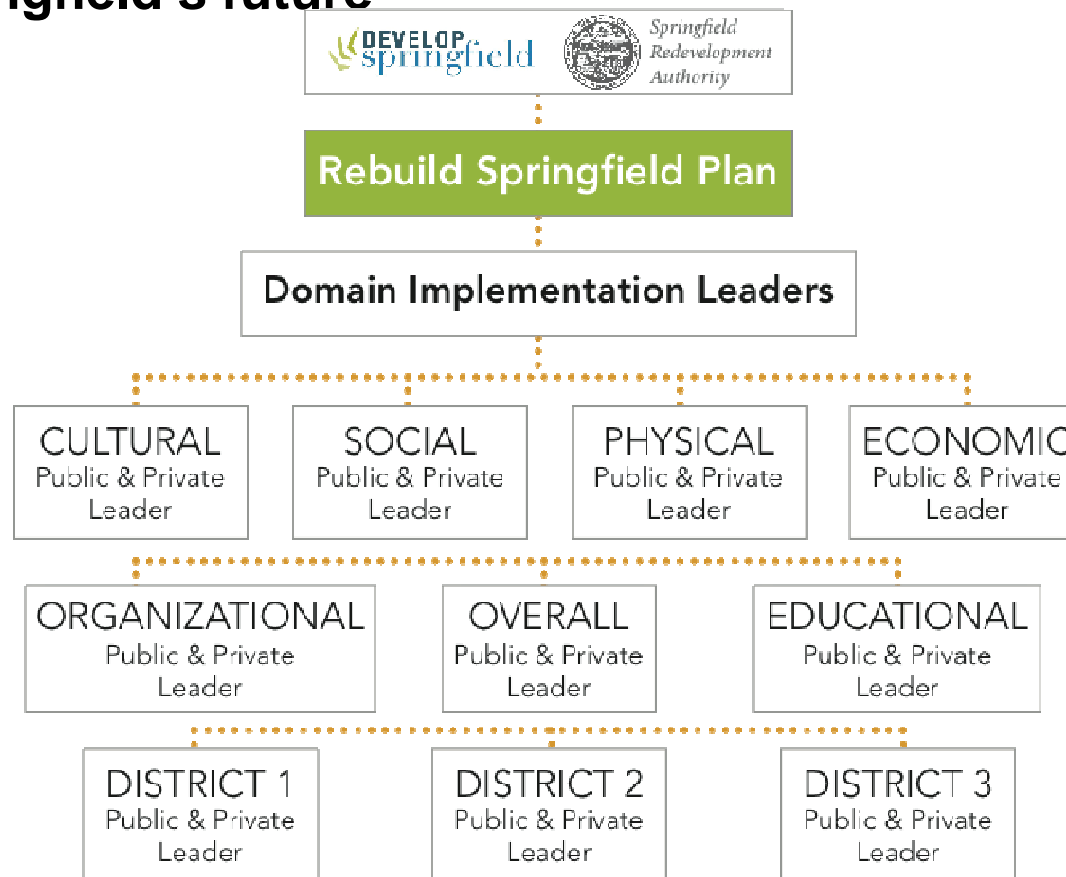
gfield's future

DEVELOP springfield

Springfield Redevelopment Authority

Rebuild Springfield Plan

Domain Implementation Leaders

CULTURAL
Public & Private
Leader

SOCIAL
Public & Private
Leader

PHYSICAL
Public & Private
Leader

ECONOMIC
Public & Private
Leader

ORGANIZATIONAL
Public & Private
Leader

OVERALL
Public & Private
Leader

EDUCATIONAL
Public & Private
Leader

DISTRICT 1
Public & Private
Leader

DISTRICT 2
Public & Private
Leader

DISTRICT 3
Public & Private
Leader